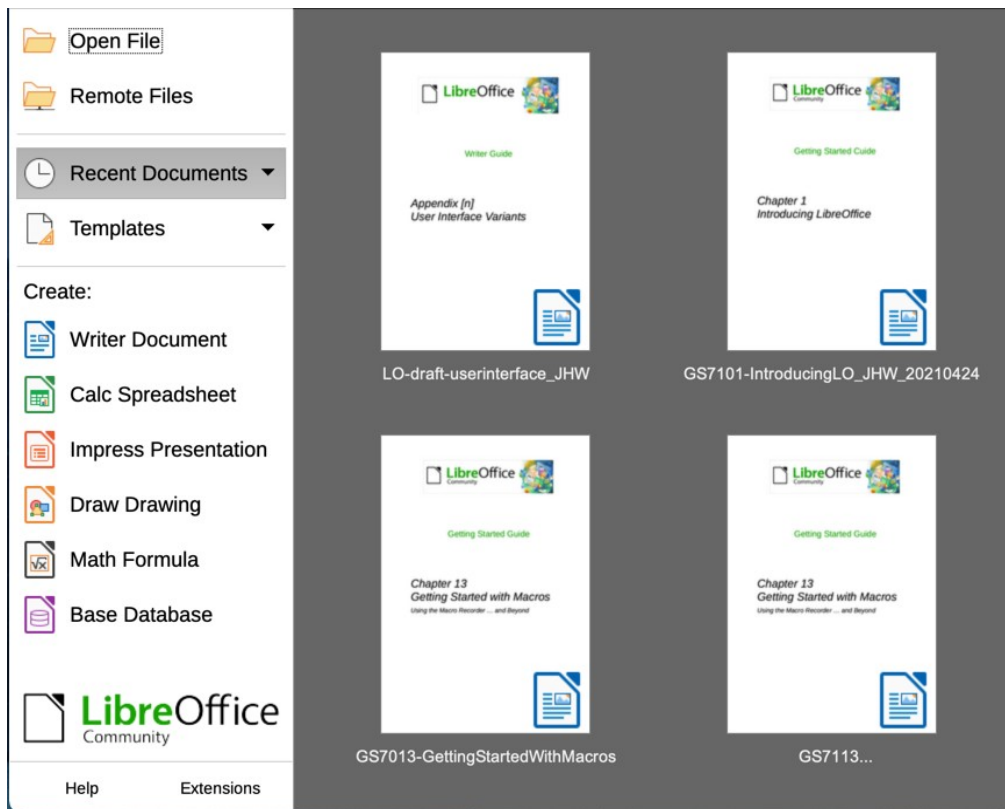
Open File

Remote Files

Recent Documents

Templates

Create:

Writer Document

Calc Spreadsheet

Impress Presentation

Draw Drawing

Math Formula

Base Database

LibreOffice
Community

Help

Extensions

LibreOffice

Writer Guide

Appendix [n]
User Interface Variants

LO-draft-userinterface_JHW

LibreOffice
Community

Getting Started Guide

Chapter 1
Introducing LibreOffice

GS7101-IntroducingLO_JHW_20210424

LibreOffice
Community

Getting Started Guide

Chapter 13
Getting Started with Macros
Using the Macro Recorder … and Beyond

GS7013-GettingStartedWithMacros

LibreOffice
Community

Getting Started Guide

Chapter 13
Getting Started with Macros
Using the Macro Recorder … and Beyond

GS7113...